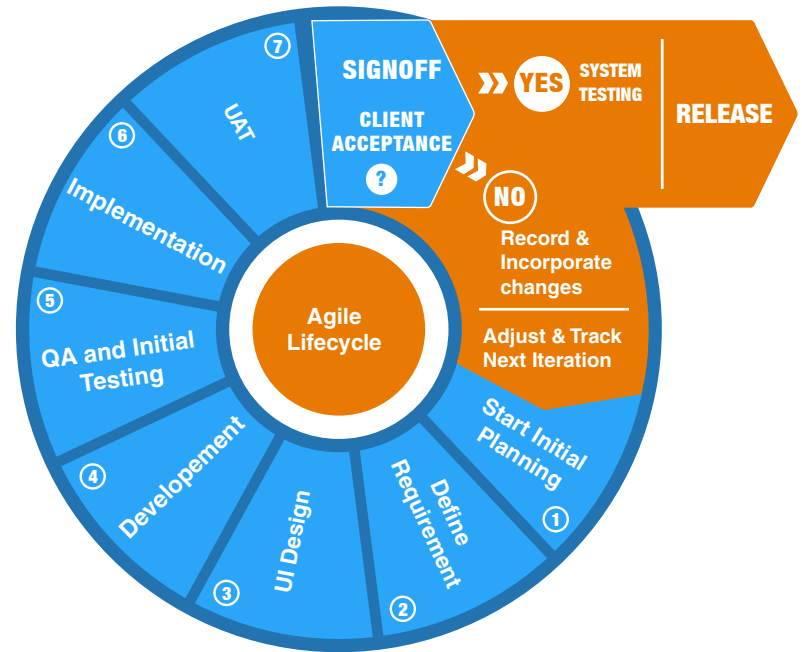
SIGNOFF

CLIENT ACCEPTANCE

?

YES

SYSTEM TESTING

RELEASE

NO

Record & Incorporate changes

Adjust & Track Next Iteration

Agile Lifecycle

Start Initial Planning

1

Define Requirement

2

UI Design

3

Developement

4

QA and Initial Testing

5

Implementation

6

UAT

7